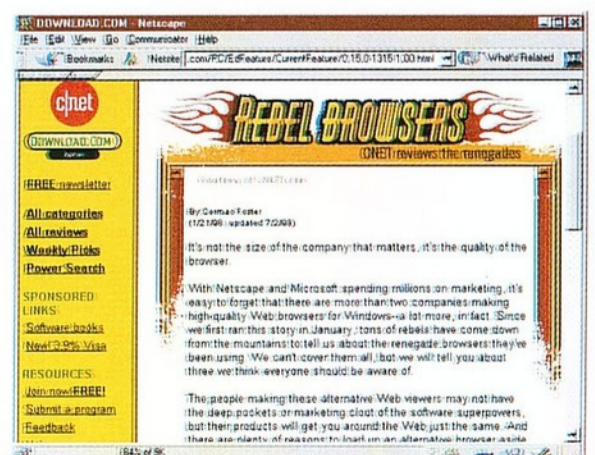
DOWNLOAD.COM - Netscape

File Edit View Go Communicator Help

Bookmarks Netsite: .com/PC/EdFeature/CurrentFeature/0,15,0-1315,1,00.html What's Related

cnet

DOWNLOAD.COM

FREE newsletter

All categories
All reviews
Weekly Picks
Power Search

SPONSORED LINKS:
Software books
New! 3.9% Visa

RESOURCES:
Join now! FREE!
Submit a program
Feedback

REBEL BROWSERS

CNET reviews the renegades

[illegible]

By Gorman Foster
(1/21/98; updated 7/2/98)

It's not the size of the company that matters, it's the quality of the browser.

With Netscape and Microsoft spending millions on marketing, it's easy to forget that there are more than two companies making high-quality Web browsers for Windows--a lot more, in fact. Since we first ran this story in January, tons of rebels have come down from the mountains to tell us about the renegade browsers they've been using. We can't cover them all, but we will tell you about three we think everyone should be aware of.

The people making these alternative Web viewers may not have the deep pockets or marketing clout of the software superpowers, but their products will get you around the Web just the same. And there are plenty of reasons to load up an alternative browser aside

84% of 9K